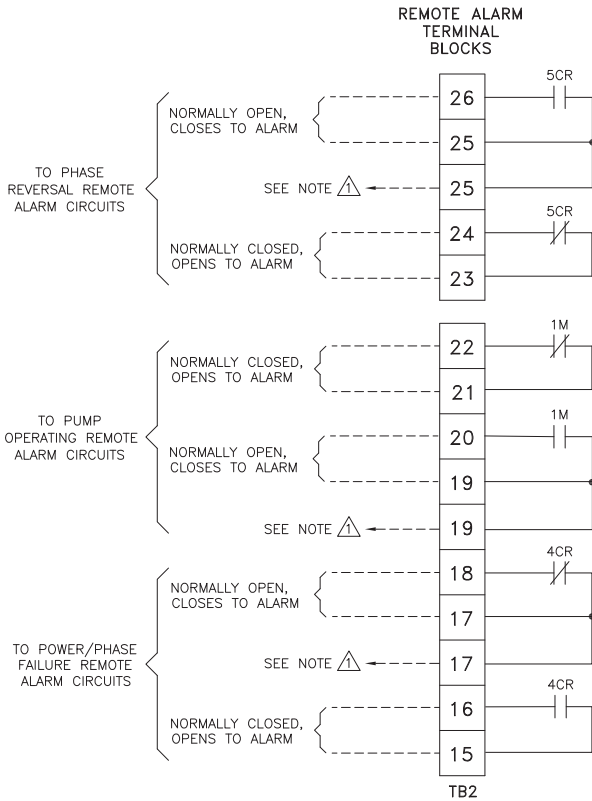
REMOTE ALARM
TERMINAL
BLOCKS

5CR

TO PHASE REVERSAL REMOTE ALARM CIRCUITS

NORMALLY OPEN, CLOSES TO ALARM

26

25

SEE NOTE 1

25

5CR

NORMALLY CLOSED, OPENS TO ALARM

24

23

1M

TO PUMP OPERATING REMOTE ALARM CIRCUITS

NORMALLY CLOSED, OPENS TO ALARM

22

21

1M

NORMALLY OPEN, CLOSES TO ALARM

20

19

SEE NOTE 1

19

4CR

TO POWER/PHASE FAILURE REMOTE ALARM CIRCUITS

NORMALLY OPEN, CLOSES TO ALARM

18

17

SEE NOTE 1

17

4CR

NORMALLY CLOSED, OPENS TO ALARM

16

15

TB2